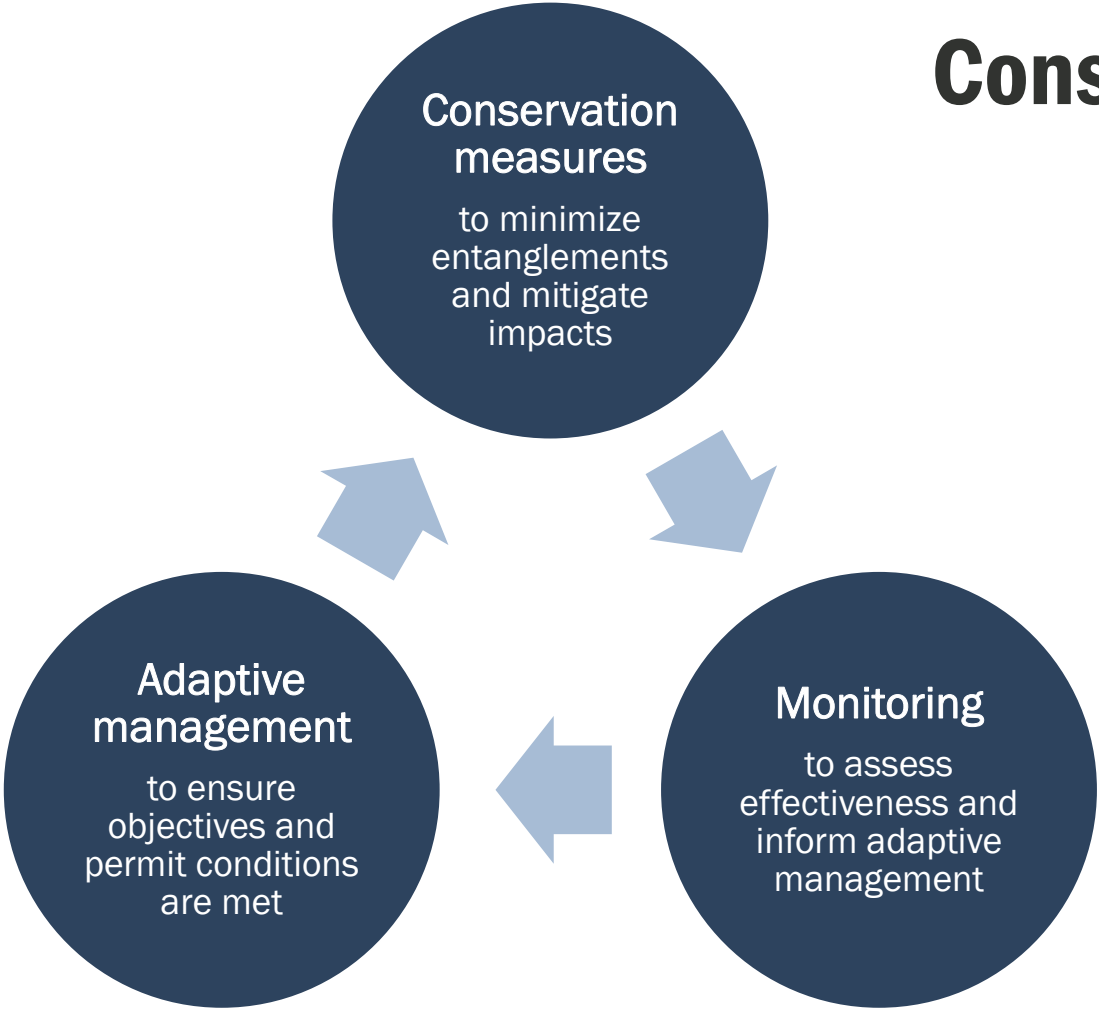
Cons

Conservation measures

to minimize entanglements and mitigate impacts

Monitoring

to assess effectiveness and inform adaptive management

Adaptive management

to ensure objectives and permit conditions are met